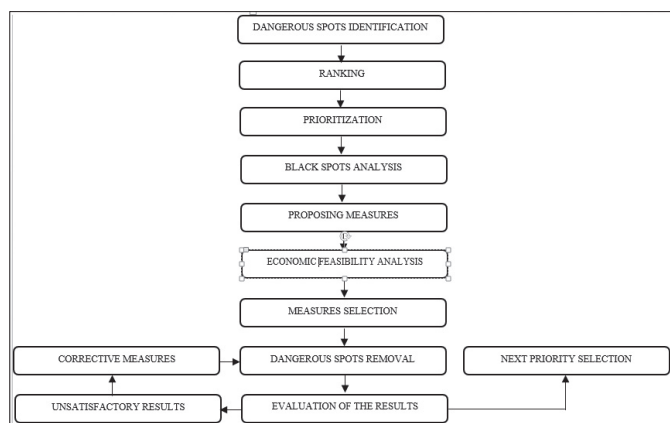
DANGEROUS SPOTS IDENTIFICATION

RANKING

PRIORITIZATION

BLACK SPOTS ANALYSIS

PROPOSING MEASURES

ECONOMIC FEASIBILITY ANALYSIS

MEASURES SELECTION

CORRECTIVE MEASURES

DANGEROUS SPOTS REMOVAL

NEXT PRIORITY SELECTION

UNSATISFACTORY RESULTS

EVALUATION OF THE RESULTS